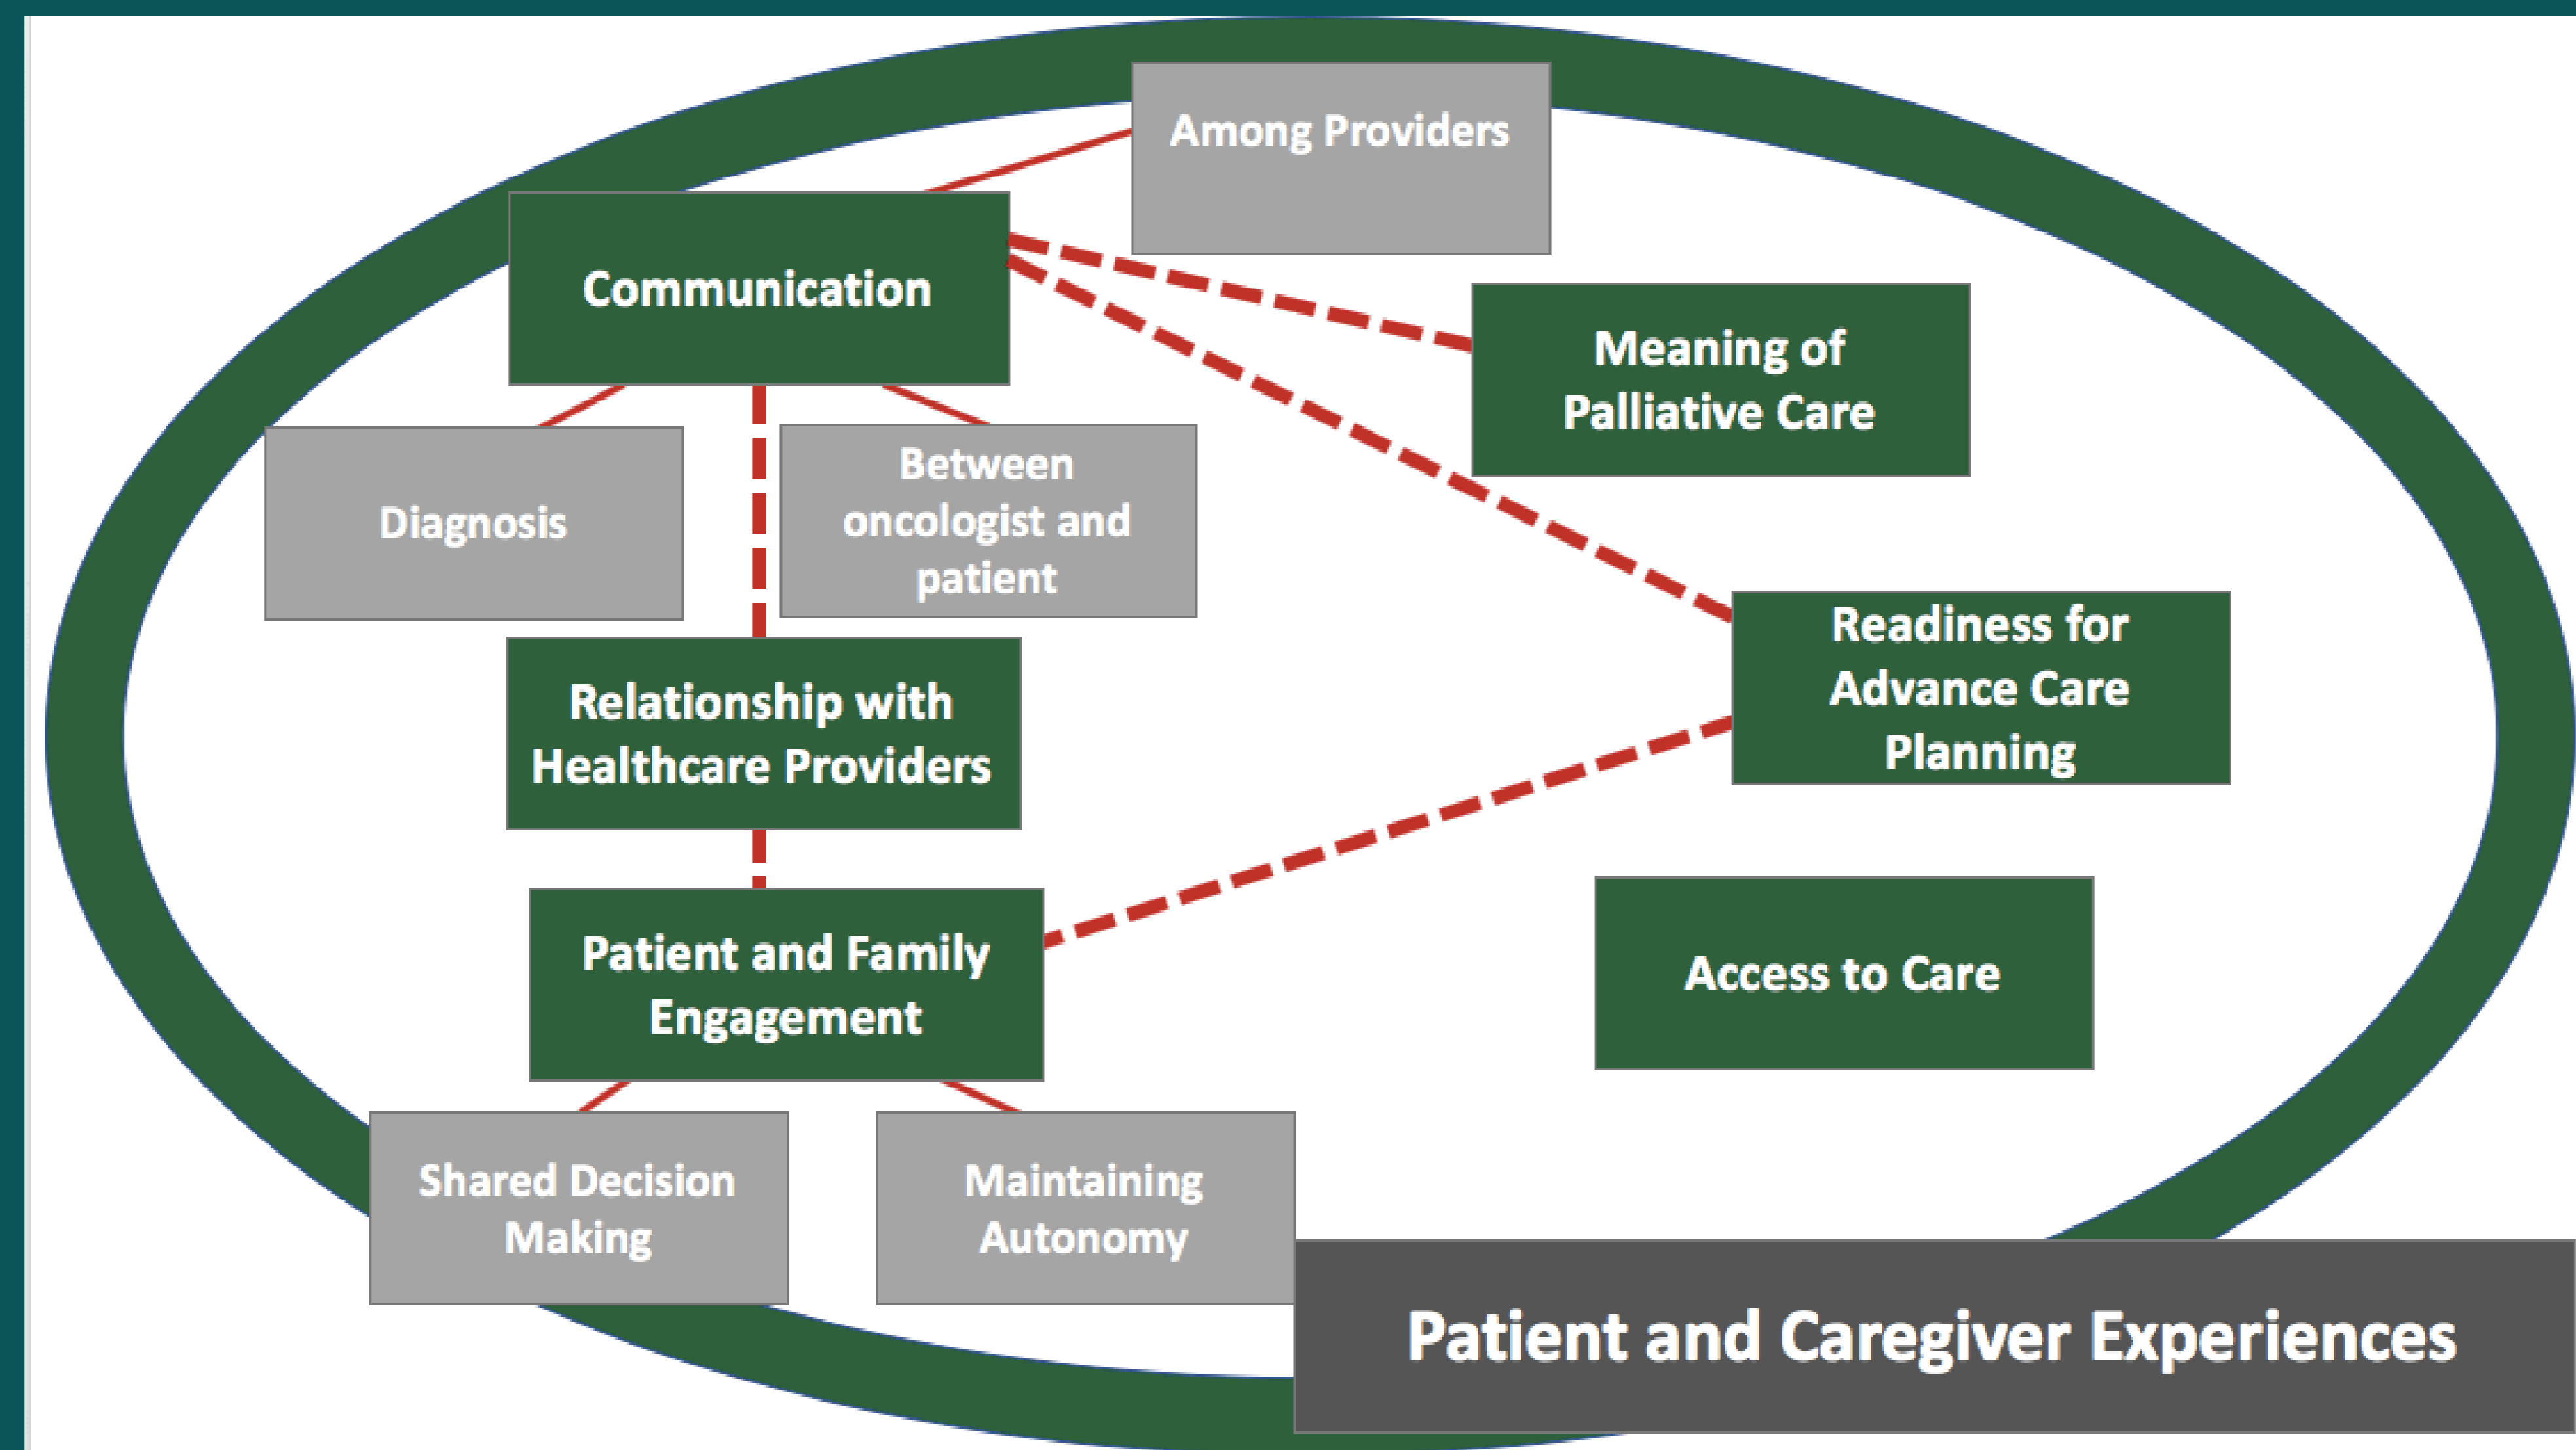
Among Providers

Communication

Meaning of Palliative Care

Diagnosis

Between oncologist and patient

Readiness for Advance Care Planning

Relationship with Healthcare Providers

Patient and Family Engagement

Access to Care

Shared Decision Making

Maintaining Autonomy

Patient and Caregiver Experiences